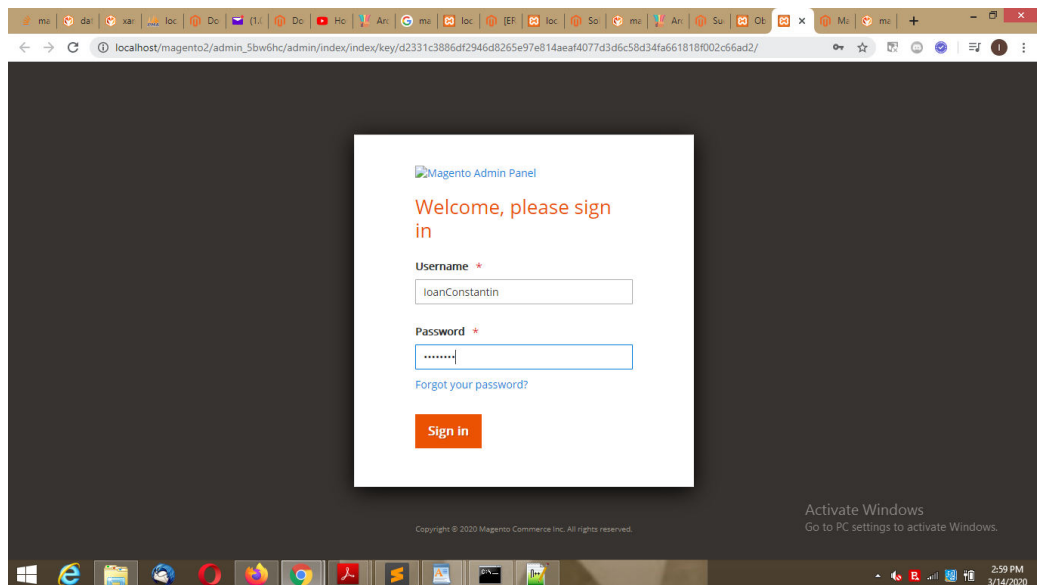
ma | dat | xar | loc | Do | (1.( | Do | Ho | Arc | ma | loc | [EF | loc | So | ma | Arc | Su | Ob | × | Ma | ma | +

localhost/magento2/admin_5bw6hc/admin/index/index/key/d2331c3886df2946d8265e97e814aeaf4077d3d6c58d34fa661818f002c66ad2/

Magento Admin Panel

Welcome, please sign in

Username *

IoanConstantin

Password *

••••••••

Forgot your password?

Sign in

Copyright © 2020 Magento Commerce Inc. All rights reserved.

Activate Windows
Go to PC settings to activate Windows.

2:59 PM
3/14/2020